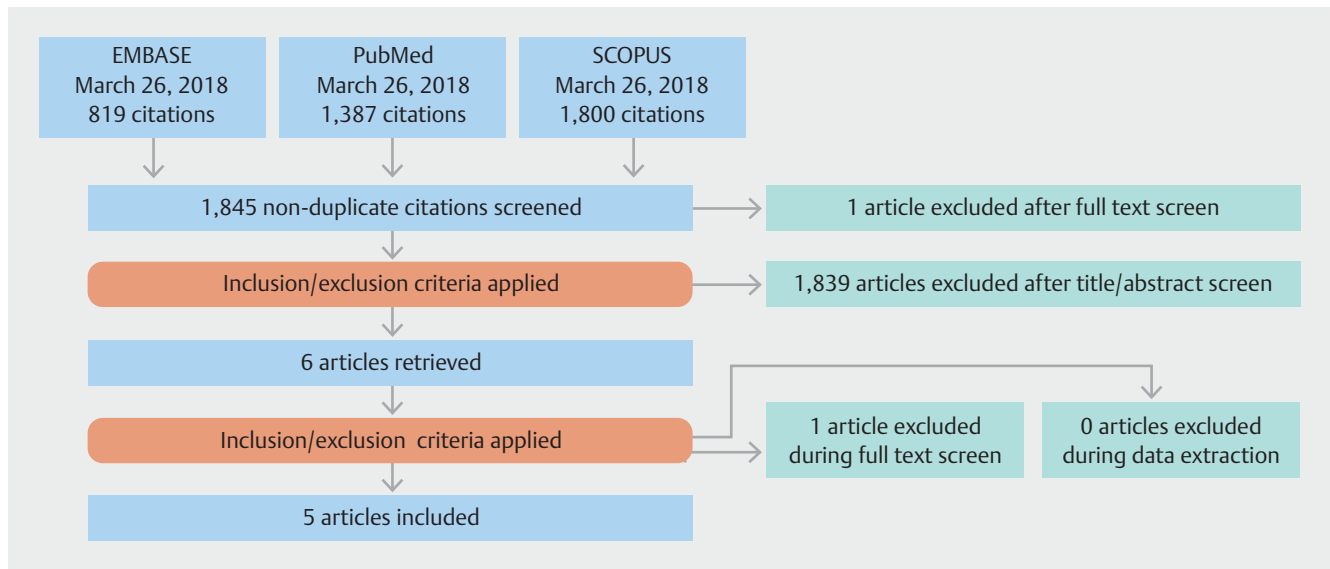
EMBASE
March 26, 2018
819 citations

PubMed
March 26, 2018
1,387 citations

SCOPUS
March 26, 2018
1,800 citations

1,845 non-duplicate citations screened

1 article excluded after full text screen

Inclusion/exclusion criteria applied

1,839 articles excluded after title/abstract screen

6 articles retrieved

Inclusion/exclusion criteria applied

1 article excluded during full text screen

0 articles excluded during data extraction

5 articles included